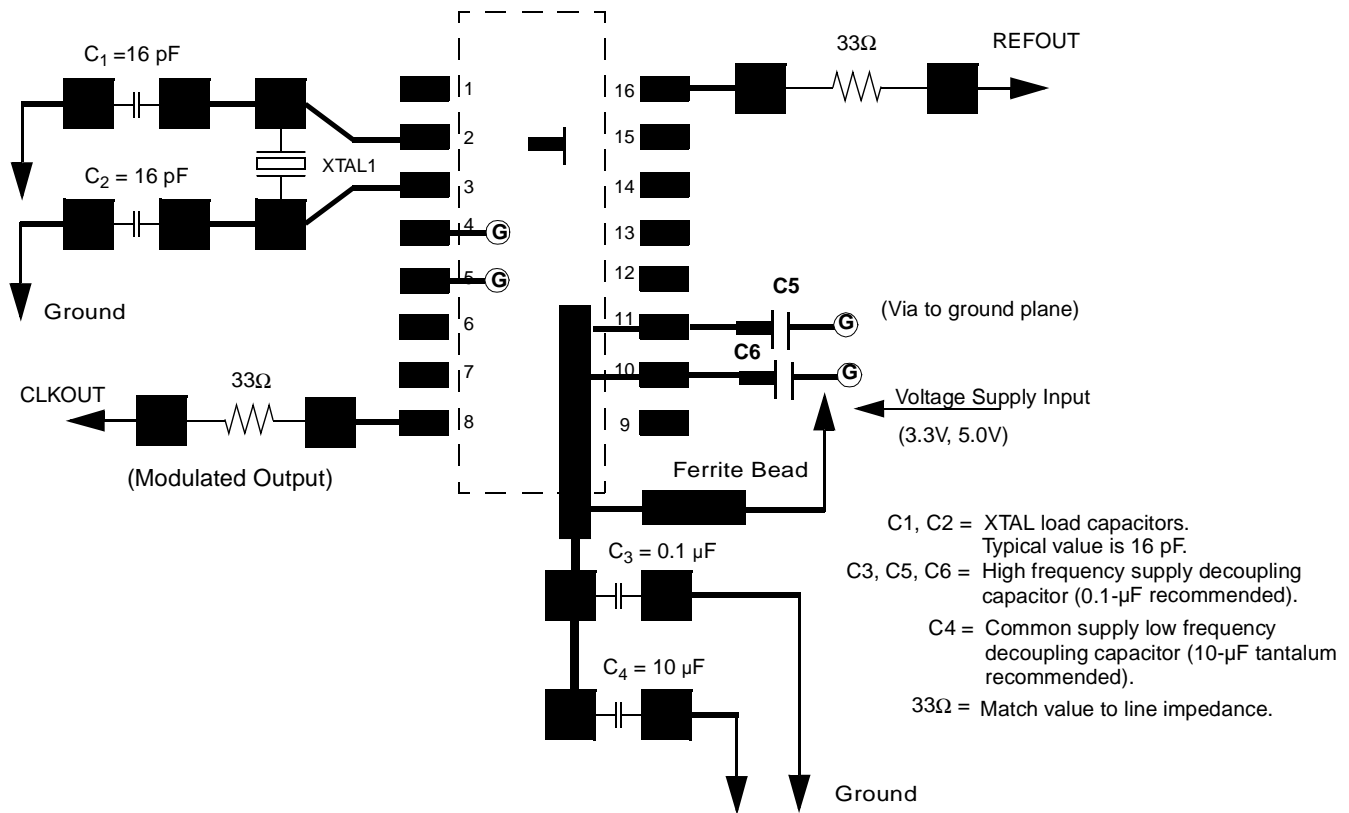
$C_1$ =16 pF

$C_2$ = 16 pF

XTAL1

Ground

1
2
3
4 G
5 G
6
7
8

16
15
14
13
12
11
10
9

33Ω

REFOUT

C5

(Via to ground plane)

C6

G

G

Voltage Supply Input

(3.3V, 5.0V)

CLKOUT

33Ω

(Modulated Output)

Ferrite Bead

$C_3$ = 0.1 μF

$C_4$ = 10 μF

Ground

C1, C2 = XTAL load capacitors. Typical value is 16 pF.

C3, C5, C6 = High frequency supply decoupling capacitor (0.1-μF recommended).

C4 = Common supply low frequency decoupling capacitor (10-μF tantalum recommended).

33Ω = Match value to line impedance.